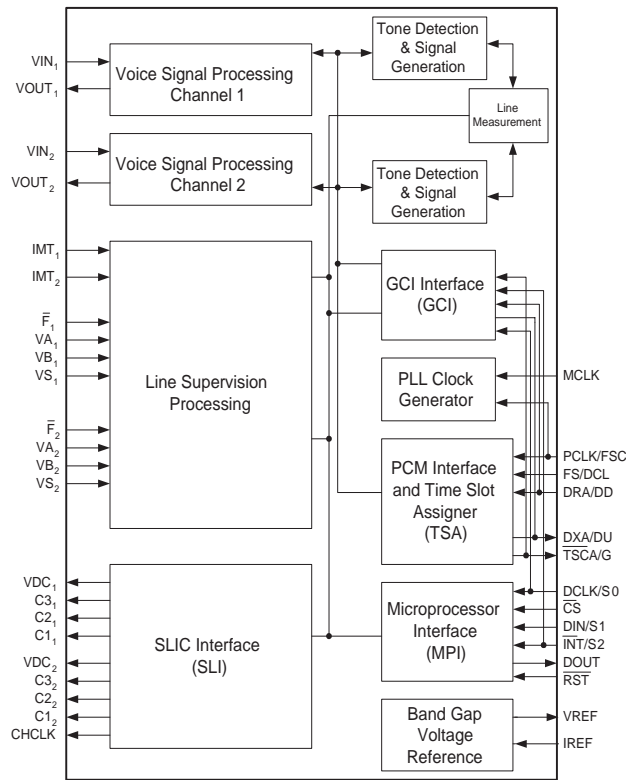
$VIN_1$
$VOUT_1$
Voice Signal Processing Channel 1

Tone Detection & Signal Generation

Line Measurement

$VIN_2$
$VOUT_2$
Voice Signal Processing Channel 2

Tone Detection & Signal Generation

$IMT_1$
$IMT_2$
$\overline{F}_1$
$VA_1$
$VB_1$
$VS_1$
Line Supervision Processing
$\overline{F}_2$
$VA_2$
$VB_2$
$VS_2$

GCI Interface (GCI)

PLL Clock Generator
MCLK

PCM Interface and Time Slot Assigner (TSA)
PCLK/FSC
FS/DCL
DRA/DD
DXA/DU
$\overline{TSCA}$/G

$VDC_1$
$C3_1$
$C2_1$
$C1_1$
$VDC_2$
$C3_2$
$C2_2$
$C1_2$
CHCLK
SLIC Interface (SLI)

Microprocessor Interface (MPI)
DCLK/S0
$\overline{CS}$
DIN/S1
$\overline{INT}$/S2
DOUT
$\overline{RST}$

Band Gap Voltage Reference
VREF
IREF